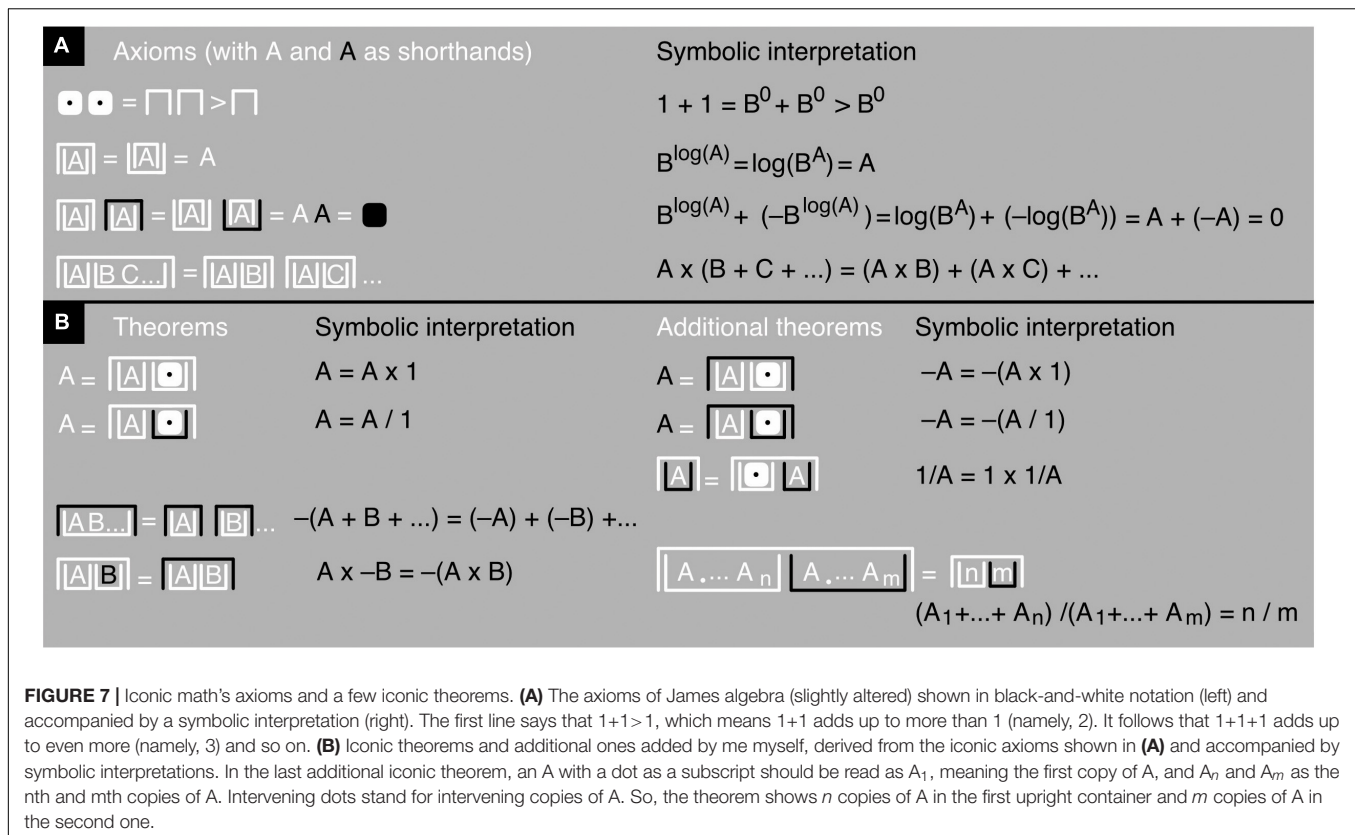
A Axioms (with A and A as shorthands)

Symbolic interpretation

= ⊓⊓ > ⊓

$1 + 1 = B^0 + B^0 > B^0$

A = A = A

$B^{\log(A)} = \log(B^A) = A$

A A = A A = A A =

$B^{\log(A)} + (-B^{\log(A)}) = \log(B^A) + (-\log(B^A)) = A + (-A) = 0$

A B C... = A B A C ...

A x (B + C + ...) = (A x B) + (A x C) + ...

B Theorems

Symbolic interpretation

A = A

A = A x 1

A = A

A = A / 1

Additional theorems

Symbolic interpretation

A = A

–A = –(A x 1)

A = A

–A = –(A / 1)

A = A

1/A = 1 x 1/A

A B... = A B ...

–(A + B + ...) = (–A) + (–B) +...

A B = A B

A x –B = –(A x B)

A... $A_n$ A... $A_m$ = n m

$(A_1+...+ A_n) /(A_1+...+ A_m) = n / m$

FIGURE 7 | Iconic math's axioms and a few iconic theorems. (A) The axioms of James algebra (slightly altered) shown in black-and-white notation (left) and accompanied by a symbolic interpretation (right). The first line says that 1+1>1, which means 1+1 adds up to more than 1 (namely, 2). It follows that 1+1+1 adds up to even more (namely, 3) and so on. (B) Iconic theorems and additional ones added by me myself, derived from the iconic axioms shown in (A) and accompanied by symbolic interpretations. In the last additional iconic theorem, an A with a dot as a subscript should be read as $A_1$, meaning the first copy of A, and $A_n$ and $A_m$ as the nth and mth copies of A. Intervening dots stand for intervening copies of A. So, the theorem shows n copies of A in the first upright container and m copies of A in the second one.